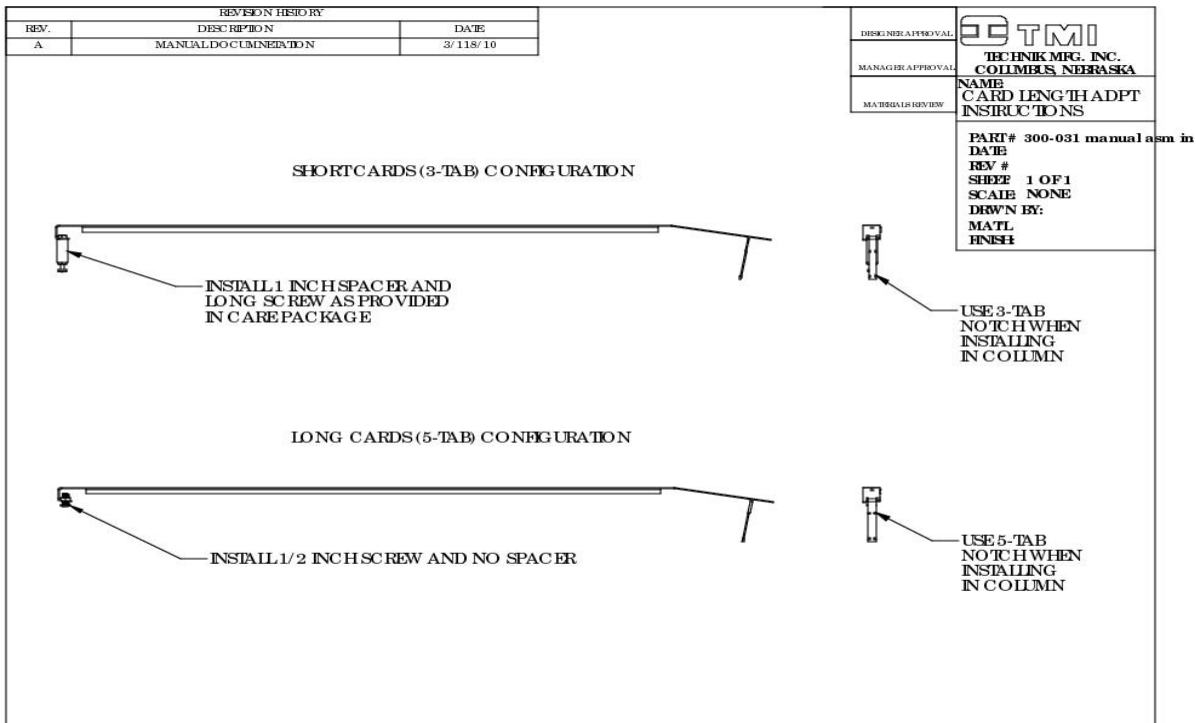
REVISION HISTORY

| REV. | DESCRIPTION | DATE |
|---|---|---|
| A | MANUAL DOCUMNETATION | 3/118/10 |

DESIGNER APPROVAL

MANAGER APPROVAL

MATERIALS REVIEW

TMI

TECHNIK MFG. INC.
COLUMBUS, NEBRASKA

NAME:
CARD LENGTH ADPT INSTRUCTIONS

PART# 300-031 manual asm in
DATE:
REV #
SHEET 1 OF 1
SCALE: NONE
DRW'N BY:
MAT'L
FINISH:

SHORTCARDS (3-TAB) CONFIGURATION

INSTALL 1 INCH SPACER AND LONG SCREW AS PROVIDED IN CARE PACKAGE

USE 3-TAB NOTCH WHEN INSTALLING IN COLUMN

LONG CARDS (5-TAB) CONFIGURATION

INSTALL 1/2 INCH SCREW AND NO SPACER

USE 5-TAB NOTCH WHEN INSTALLING IN COLUMN